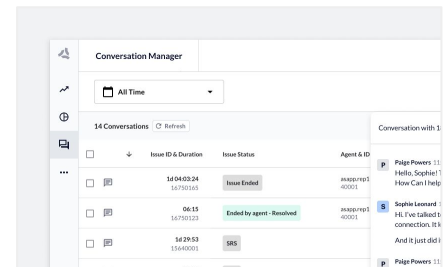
Conversation Manager

All Time

14 Conversations  Refresh

| | Issue ID & Duration | Issue Status | Agent & ID |
|---|---|---|---|
| | 1d 04:03:24 16750165 | Issue Ended | asapp.rep1 40001 |
| | 06:15 16750123 | Ended by agent - Resolved | asapp.rep1 40001 |
| | 1d 29:53 15640001 | SRS | |

Conversation with 1

P Paige Powers 11
Hello, Sophie! T
How Can I help

S Sophie Leonard 1
Hi. I've talked t
connection. It k
And it just did i

P Paige Powers 11